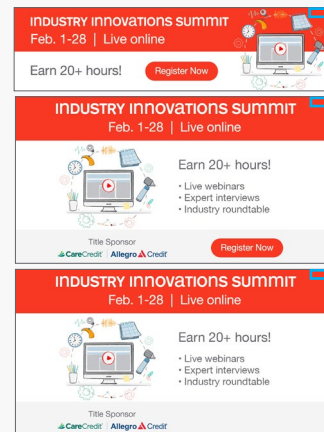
INDUSTRY INNOVATIONS SUMMIT
Feb. 1-28 | Live online

Earn 20+ hours!

Register Now

INDUSTRY INNOVATIONS SUMMIT
Feb. 1-28 | Live online

Earn 20+ hours!
• Live webinars
• Expert interviews
• Industry roundtable

Title Sponsor
CareCredit | Allegro Credit

Register Now

INDUSTRY INNOVATIONS SUMMIT
Feb. 1-28 | Live online

Earn 20+ hours!
• Live webinars
• Expert interviews
• Industry roundtable

Title Sponsor
CareCredit | Allegro Credit